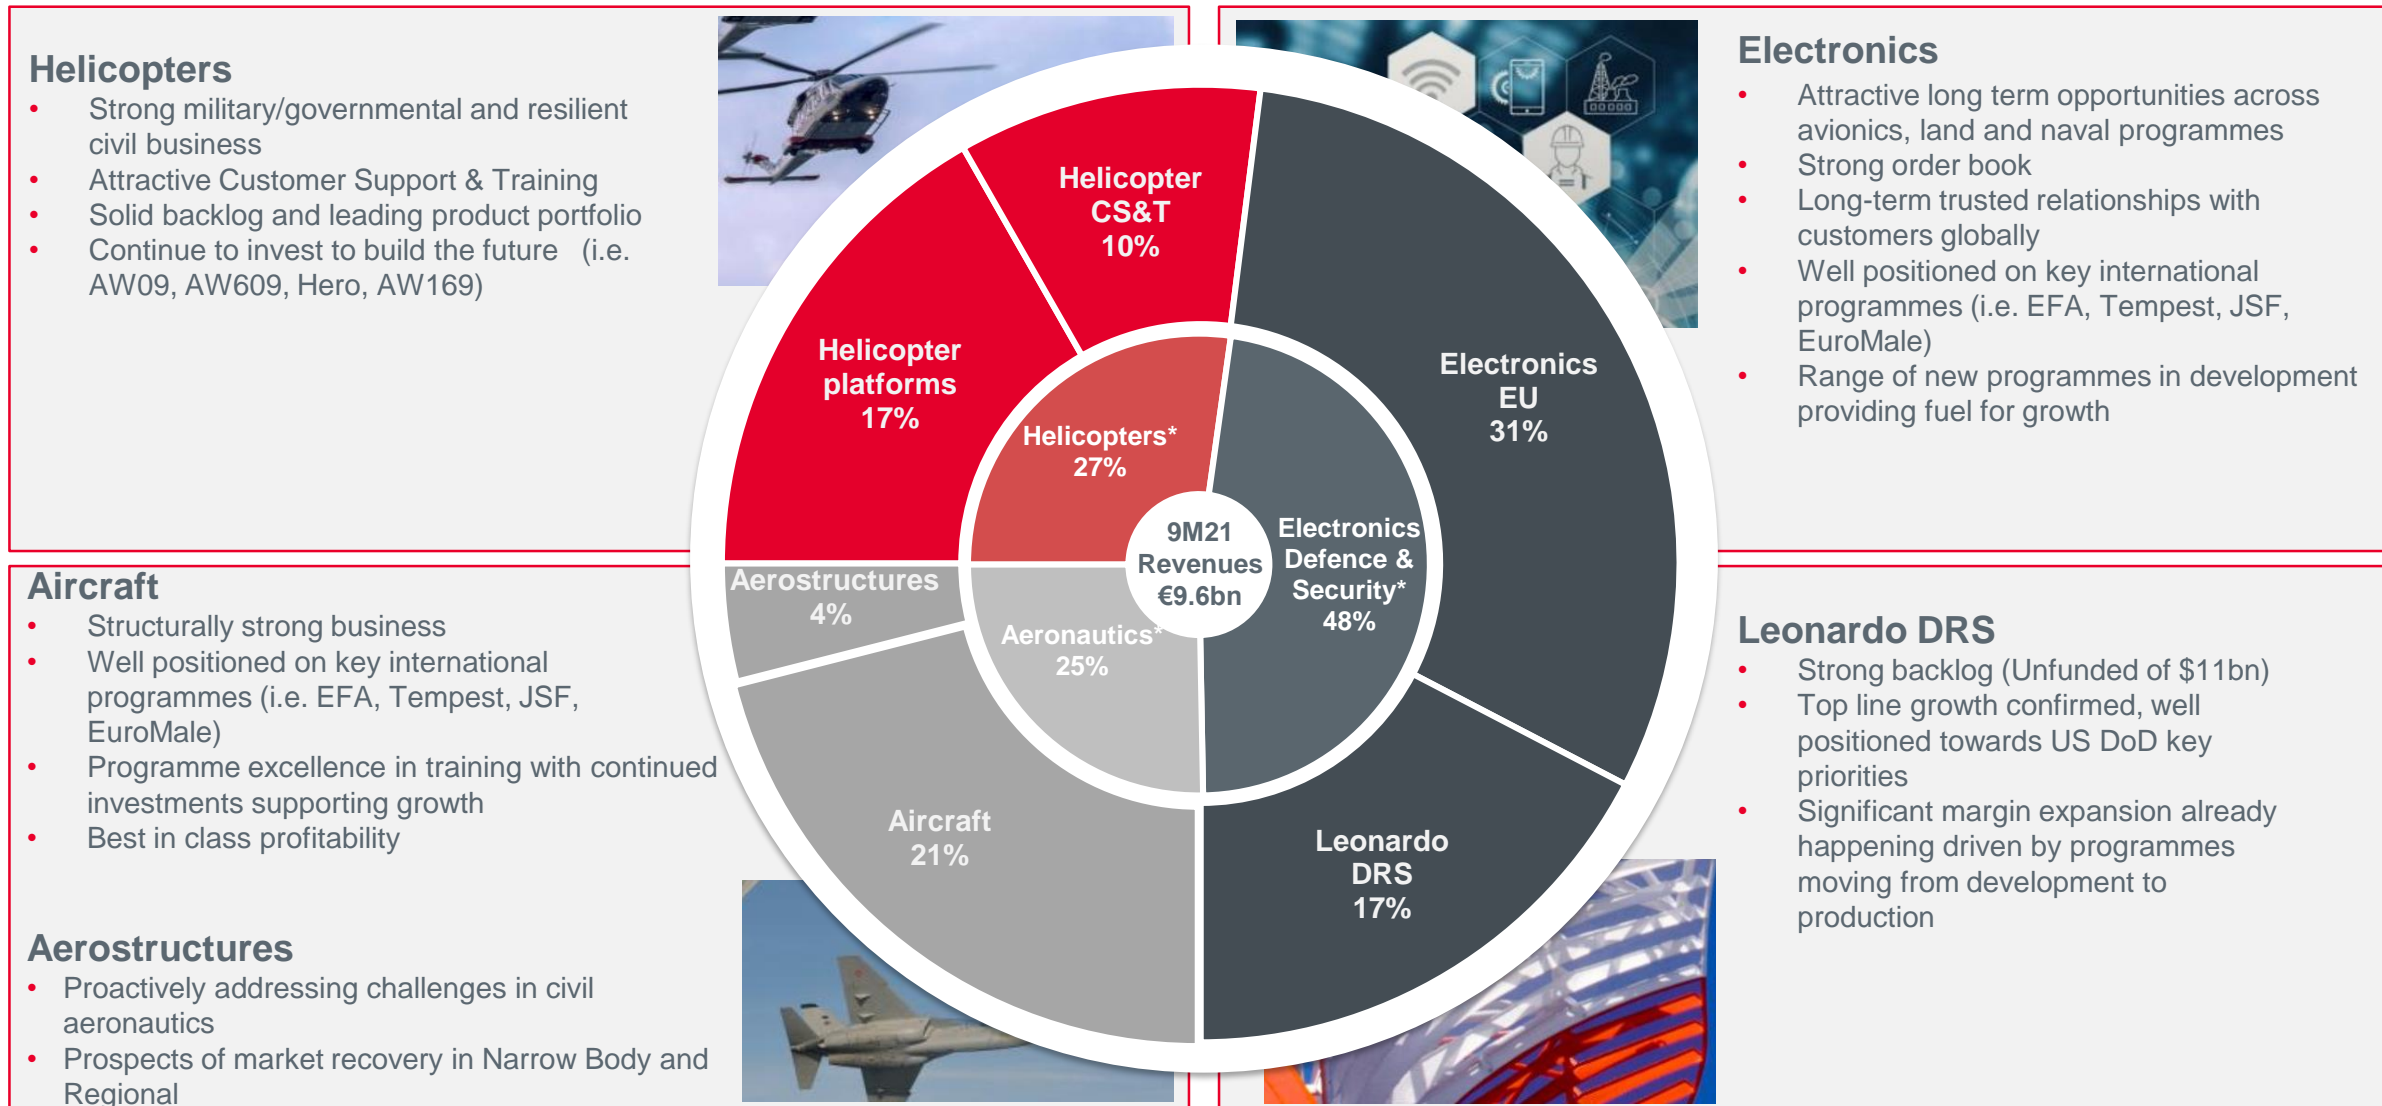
Helicopters
- Strong military/governmental and resilient civil business
- Attractive Customer Support & Training
- Solid backlog and leading product portfolio
- Continue to invest to build the future (i.e. AW09, AW609, Hero, AW169)

Electronics
- Attractive long term opportunities across avionics, land and naval programmes
- Strong order book
- Long-term trusted relationships with customers globally
- Well positioned on key international programmes (i.e. EFA, Tempest, JSF, EuroMale)
- Range of new programmes in development providing fuel for growth

Helicopter CS&T 10%

Helicopter platforms 17%

Electronics EU 31%

Helicopters* 27%

9M21 Revenues €9.6bn

Electronics Defence & Security* 48%

Aerostructures 4%

Aeronautics* 25%

Aircraft 21%

Leonardo DRS 17%

Aircraft
- Structurally strong business
- Well positioned on key international programmes (i.e. EFA, Tempest, JSF, EuroMale)
- Programme excellence in training with continued investments supporting growth
- Best in class profitability

Aerostructures
- Proactively addressing challenges in civil aeronautics
- Prospects of market recovery in Narrow Body and Regional

Leonardo DRS
- Strong backlog (Unfunded of $11bn)
- Top line growth confirmed, well positioned towards US DoD key priorities
- Significant margin expansion already happening driven by programmes moving from development to production